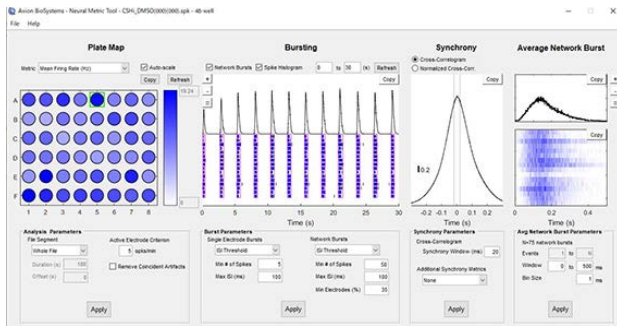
Axion BioSystems - Neural Metric Tool - CSH_DMSO(000)(000).spk - 48 well

File Help

Plate Map

Metric Mean Firing Rate (Hz)

Auto-scale

Copy Refresh

15.24

0

A
B
C
D
E
F

1 2 3 4 5 6 7 8

Bursting

Network Bursts Spike Histogram 0 to 30 (s) Refresh

Copy

0 5 10 15 20 25 30

Time (s)

Synchrony

Cross-Correlogram

Normalized Cross-Corr.

Copy

0.2

-0.2 -0.1 0 0.1 0.2

Time (s)

Average Network Burst

Copy

Copy

0 0.2 0.4

Time (s)

Analysis Parameters

File Segment

Whole File

Duration (s) 100

Offset (s) 0

Active Electrode Criterion

5 spikes/min

Remove Coincident Artifacts

Apply

Burst Parameters

Single Electrode Bursts

ISI Threshold

Min # of Spikes 5

Max ISI (ms) 100

Network Bursts

ISI Threshold

Min # of Spikes 50

Max ISI (ms) 100

Min Electrodes (%) 35

Apply

Synchrony Parameters

Cross-Correlogram

Synchrony Window (ms) 20

Additional Synchrony Metrics

None

Apply

Avg Network Burst Parameters

N=75 network bursts

Events 1 to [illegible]

Window 5 to 500 ms

Bin Size 1 ms

Apply